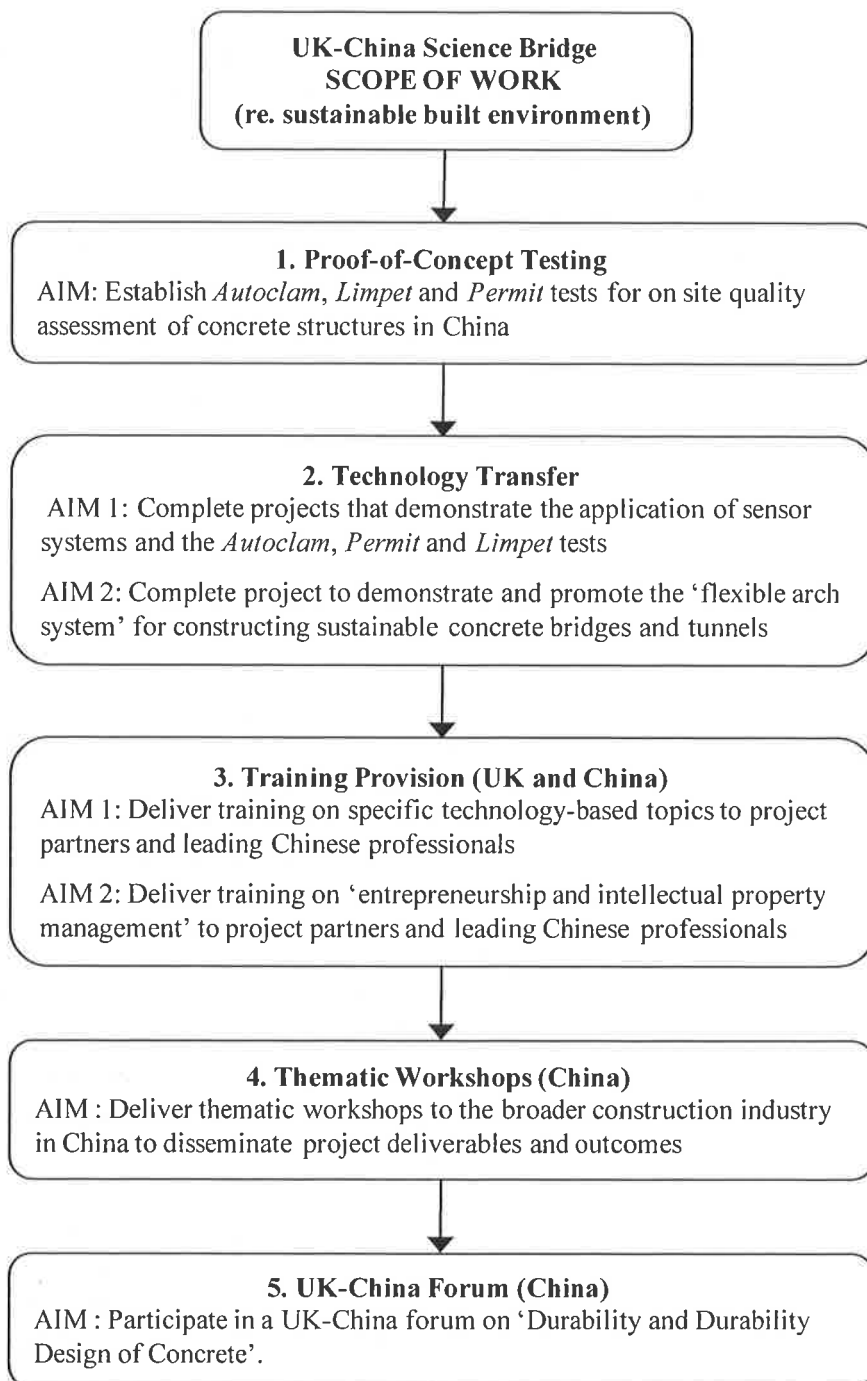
**UK-China Science Bridge**
**SCOPE OF WORK**
**(re. sustainable built environment)**

**1. Proof-of-Concept Testing**
AIM: Establish *Autoclam*, *Limpet* and *Permit* tests for on site quality assessment of concrete structures in China

**2. Technology Transfer**
AIM 1: Complete projects that demonstrate the application of sensor systems and the *Autoclam*, *Permit* and *Limpet* tests

AIM 2: Complete project to demonstrate and promote the 'flexible arch system' for constructing sustainable concrete bridges and tunnels

**3. Training Provision (UK and China)**
AIM 1: Deliver training on specific technology-based topics to project partners and leading Chinese professionals

AIM 2: Deliver training on 'entrepreneurship and intellectual property management' to project partners and leading Chinese professionals

**4. Thematic Workshops (China)**
AIM : Deliver thematic workshops to the broader construction industry in China to disseminate project deliverables and outcomes

**5. UK-China Forum (China)**
AIM : Participate in a UK-China forum on 'Durability and Durability Design of Concrete'.